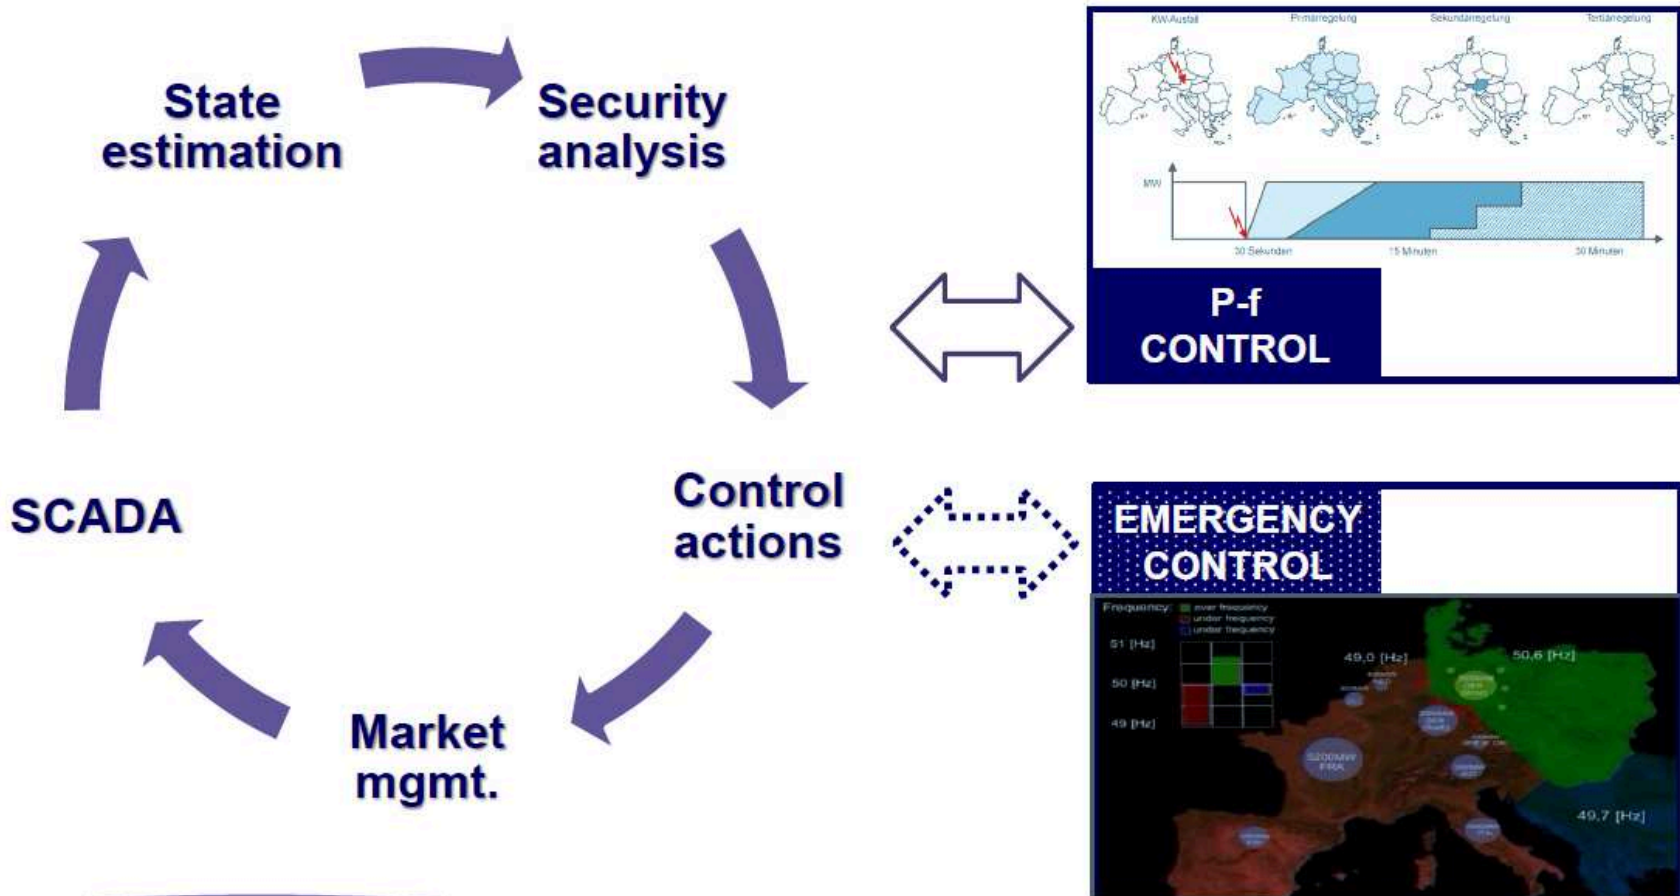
State estimation

Security analysis

Control actions

Market mgmt.

SCADA

KW-Ausfall

Primärregelung

Sekundärregelung

Tertiärregelung

MW

30 Sekunden

15 Minuten

30 Minuten

P-f CONTROL

EMERGENCY CONTROL

Frequency: over frequency under frequency under frequency

51 [Hz]

50 [Hz]

49 [Hz]

49,0 [Hz]

50,6 [Hz]

49,7 [Hz]

5200MW FRA